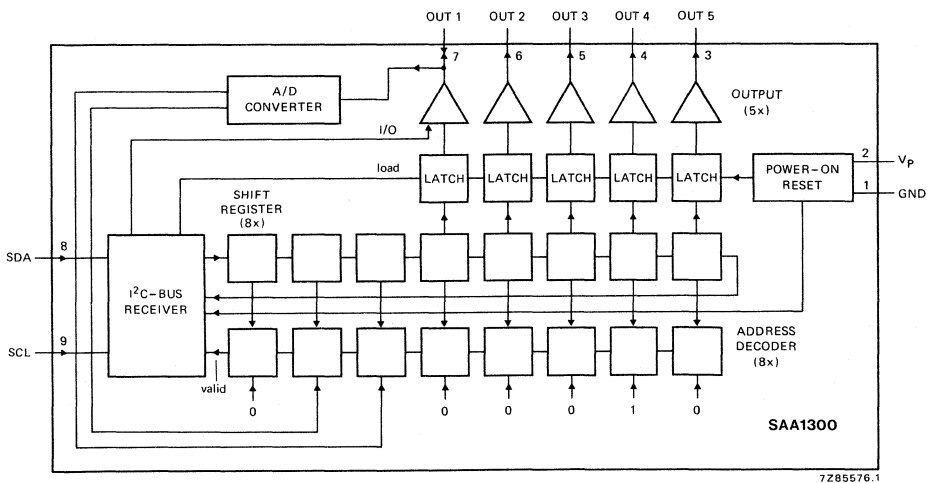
OUT 1 OUT 2 OUT 3 OUT 4 OUT 5

7 6 5 4 3

A/D CONVERTER

OUTPUT (5x)

I/O

2 $V_P$

1 GND

load

LATCH LATCH LATCH LATCH LATCH

POWER-ON RESET

SHIFT REGISTER (8x)

SDA 8

$I^2C$-BUS RECEIVER

SCL 9

valid

ADDRESS DECODER (8x)

0 0 0 0 1 0

SAA1300

7Z85576.1